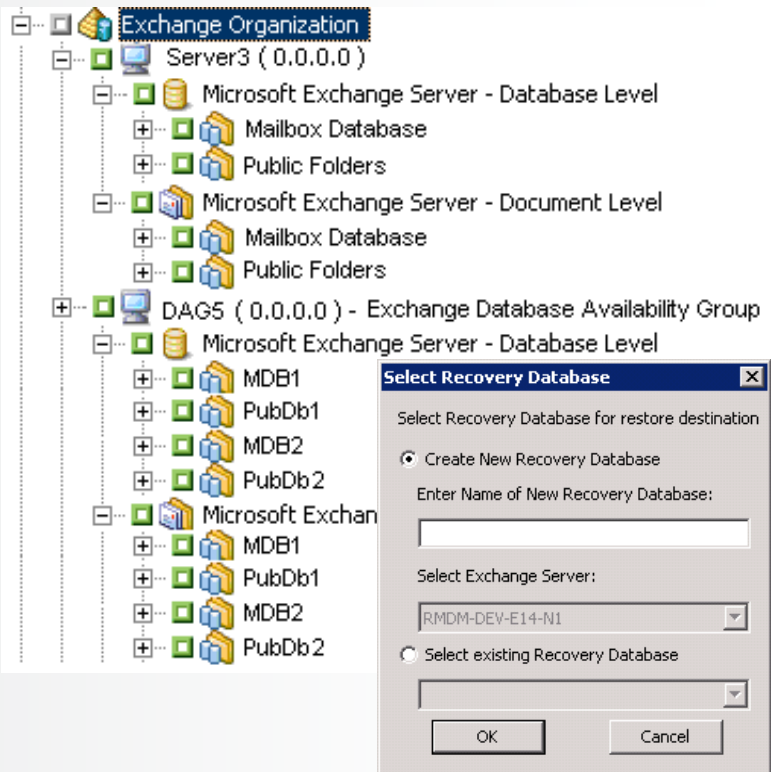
Exchange Organization
Server3 ( 0.0.0.0 )
Microsoft Exchange Server - Database Level
Mailbox Database
Public Folders
Microsoft Exchange Server - Document Level
Mailbox Database
Public Folders
DAG5 ( 0.0.0.0 ) - Exchange Database Availability Group
Microsoft Exchange Server - Database Level
MDB1
PubDb1
MDB2
PubDb2
Microsoft Exchan
MDB1
PubDb1
MDB2
PubDb2

Select Recovery Database
Select Recovery Database for restore destination
Create New Recovery Database
Enter Name of New Recovery Database:
Select Exchange Server:
RMDM-DEV-E14-N1
Select existing Recovery Database
OK
Cancel